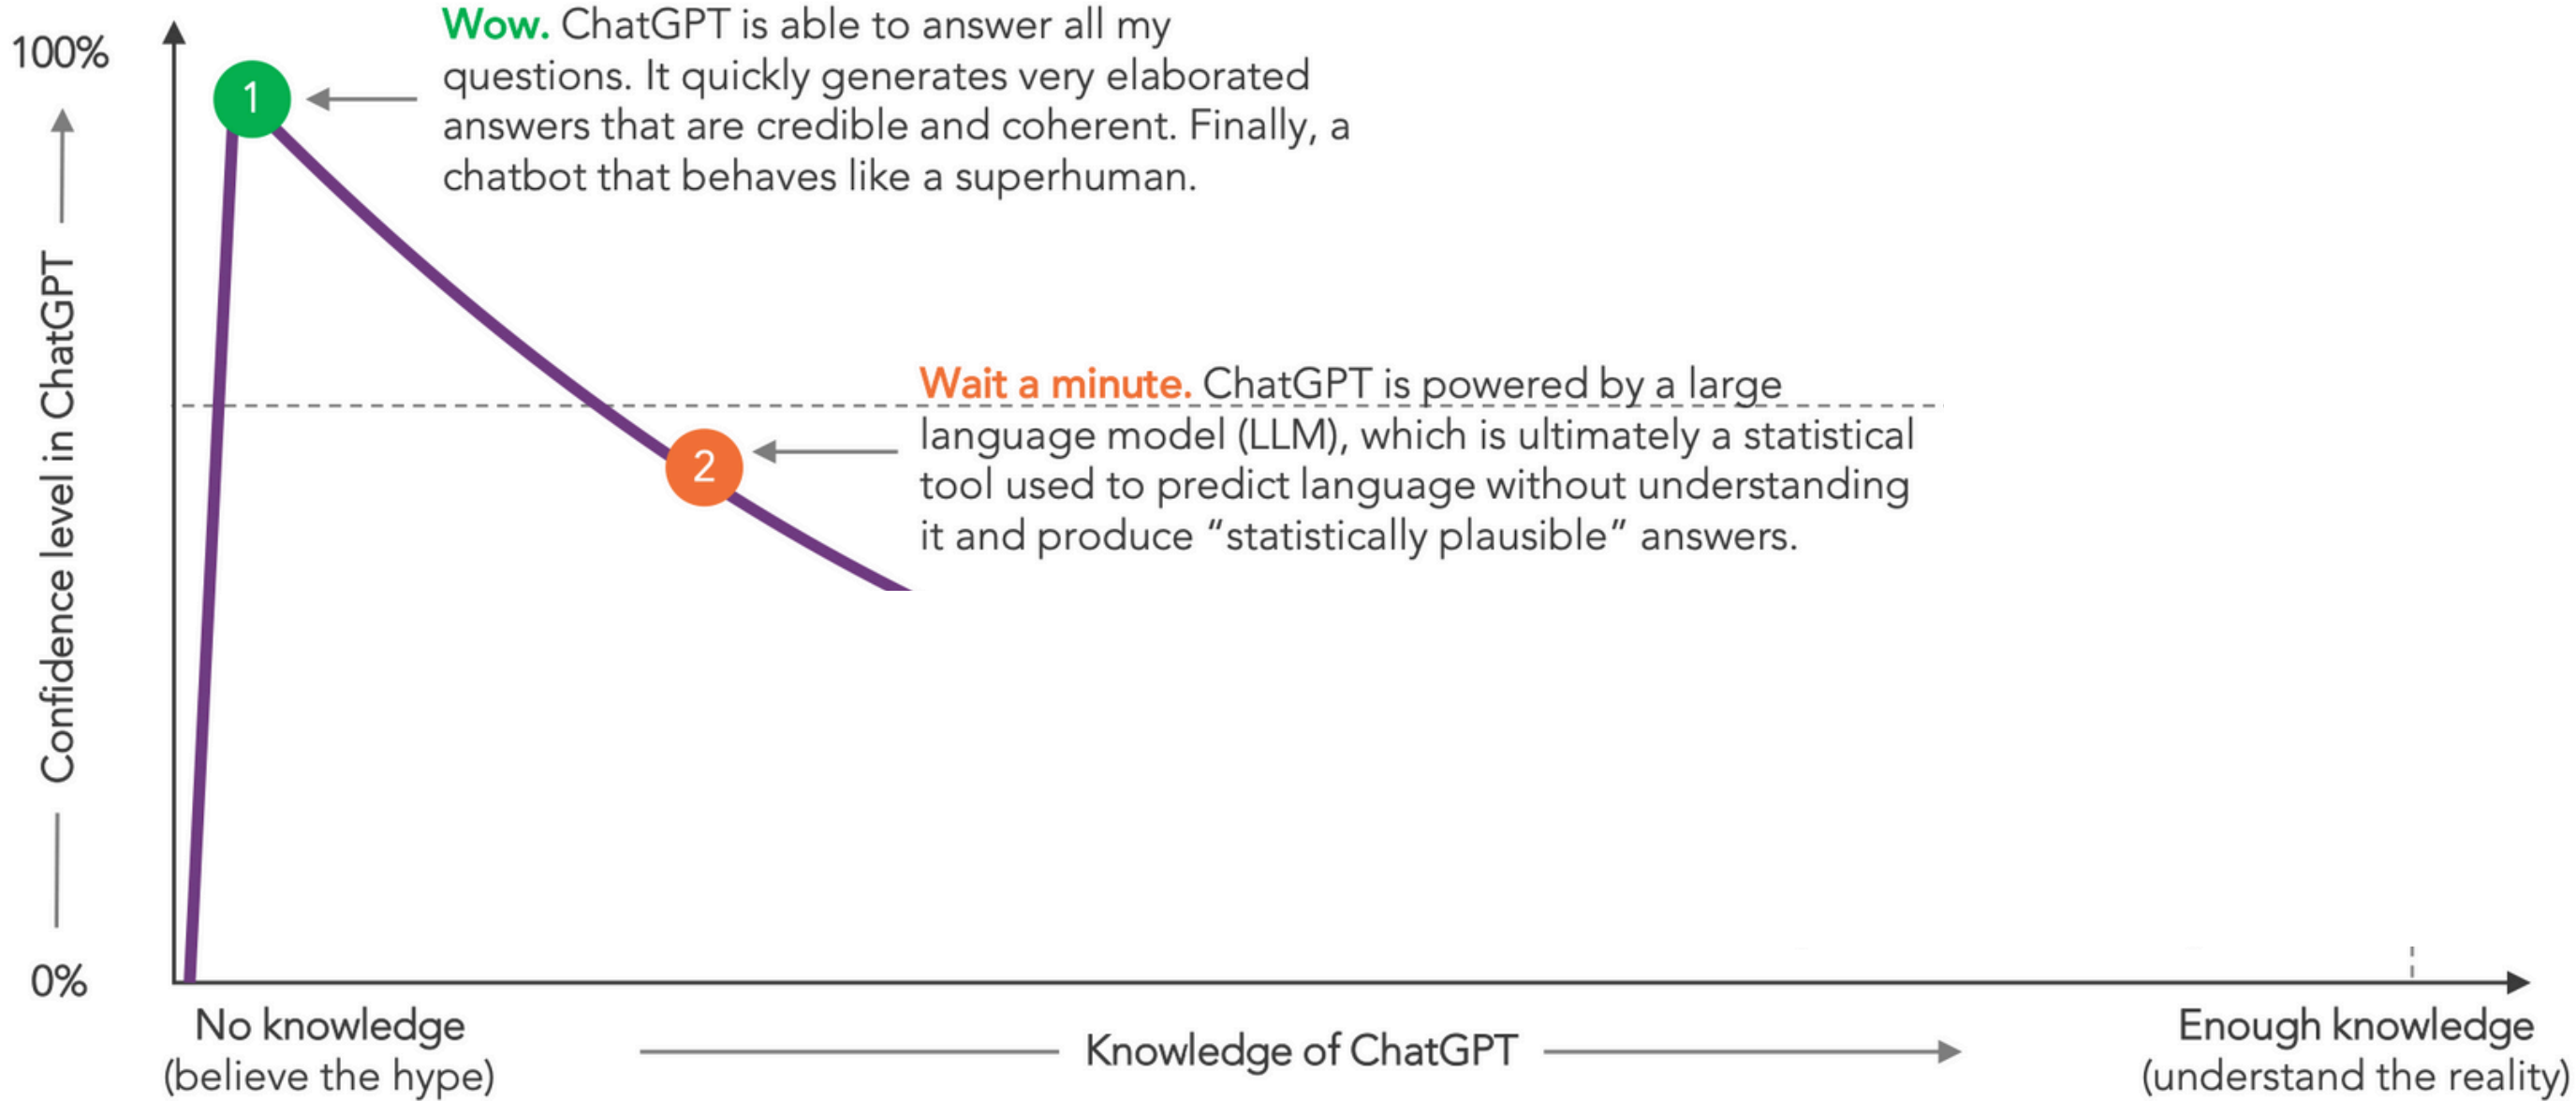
100%

Confidence level in ChatGPT

0%

1

Wow. ChatGPT is able to answer all my questions. It quickly generates very elaborated answers that are credible and coherent. Finally, a chatbot that behaves like a superhuman.

2

Wait a minute. ChatGPT is powered by a large language model (LLM), which is ultimately a statistical tool used to predict language without understanding it and produce "statistically plausible" answers.

No knowledge
(believe the hype)

Knowledge of ChatGPT

Enough knowledge
(understand the reality)